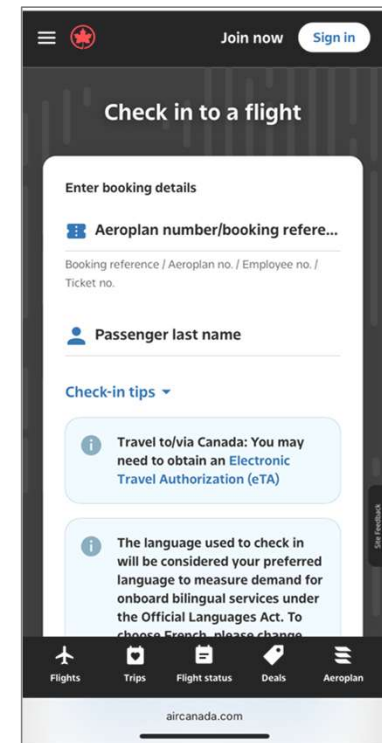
Join now Sign in

Check in to a flight

Enter booking details

Aeroplan number/booking refere...

Booking reference / Aeroplan no. / Employee no. / Ticket no.

Passenger last name

Check-in tips

Travel to/via Canada: You may need to obtain an Electronic Travel Authorization (eTA)

The language used to check in will be considered your preferred language to measure demand for onboard bilingual services under the Official Languages Act. To choose French, please change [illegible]

Site Feedback

Flights Trips Flight status Deals Aeroplan

aircanada.com